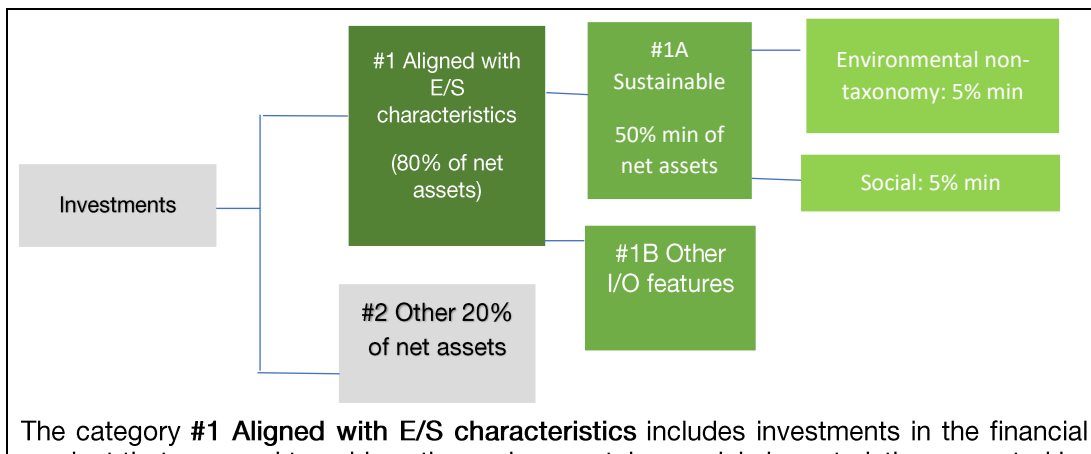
Investments

#1 Aligned with E/S characteristics

(80% of net assets)

#1A Sustainable

50% min of net assets

Environmental non-taxonomy: 5% min

Social: 5% min

#1B Other I/O features

#2 Other 20% of net assets

The category **#1 Aligned with E/S characteristics** includes investments in the financial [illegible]